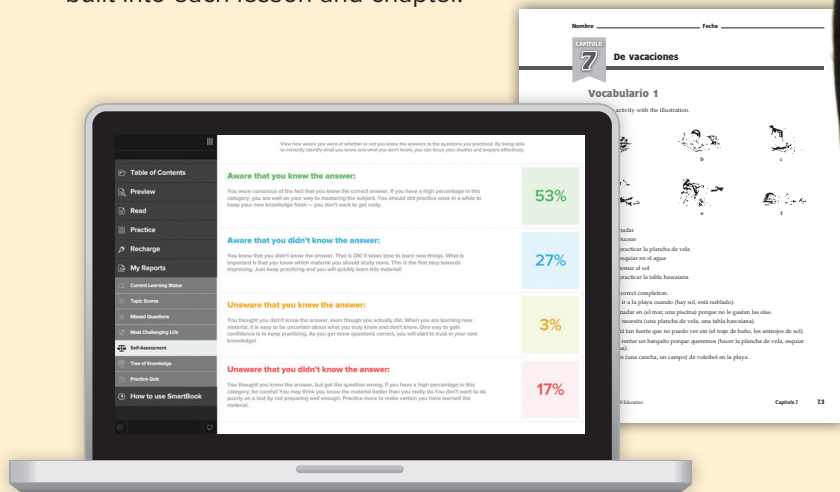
built into each lesson and chapter.

Nombre Fecha

CAPÍTULO 7 De vacaciones

Vocabulario 1

activity with the illustration.

b c

e f

nadar
bucear
practicar la plancha de vela
esquiar en el agua
tomar el sol
practicar la tabla hawaiana

correct completion.
ir a la playa cuando (hay sol, está nublado).
nadar en (el mar, una piscina) porque no le gustan las olas.
necesita (una plancha de vela, una tabla hawaiana).
tan fuerte que no puedo ver sin (el traje de baño, los anteojos de sol).
rentar un banquito porque queremos (hacer la plancha de vela, esquiar
en (una cancha, un campo) de voleibol en la playa.

Capítulo 7 73

Table of Contents
Preview
Read
Practice
Recharge
My Reports
Current Learning Status
Topic Scores
Missed Questions
Most Challenging LOs
Self-Assessment
Tree of Knowledge
Practice Quiz
How to use SmartBook

View how aware you were of whether or not you knew the answers to the questions you practiced. By being able to correctly identify what you know and what you don't know, you can focus your studies and prepare effectively.

Aware that you knew the answer:
You were conscious of the fact that you knew the correct answer. If you have a high percentage in this category, you are well on your way to mastering the subject. You should still practice once in a while to keep your new knowledge fresh — you don't want to get rusty.
53%

Aware that you didn't know the answer:
You knew that you didn't know the answer. That is OK! It takes time to learn new things. What is important is that you know which material you should study more. This is the first step towards improving. Just keep practicing and you will quickly learn this material!
27%

Unaware that you knew the answer:
You thought you didn't know the answer, even though you actually did. When you are learning new material, it is easy to be uncertain about what you truly know and don't know. One way to gain confidence is to keep practicing. As you get more questions correct, you will start to trust in your new knowledge!
3%

Unaware that you didn't know the answer:
You thought you knew the answer, but got the question wrong. If you have a high percentage in this category, be careful! You may think you know the material better than you really do. You don't want to do poorly on a test by not preparing well enough. Practice more to make certain you have learned the material.
17%